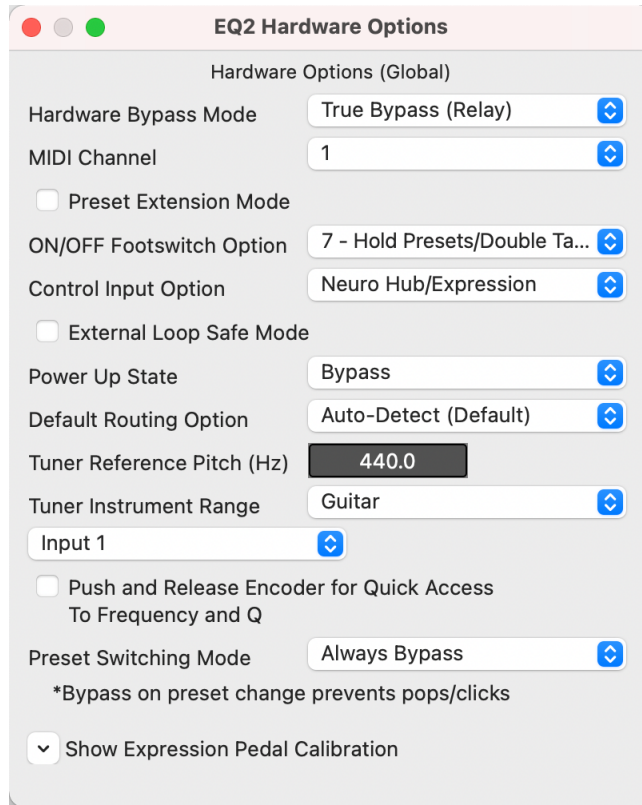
EQ2 Hardware Options

Hardware Options (Global)

Hardware Bypass Mode
True Bypass (Relay)

MIDI Channel
1

Preset Extension Mode

ON/OFF Footswitch Option
7 - Hold Presets/Double Ta...

Control Input Option
Neuro Hub/Expression

External Loop Safe Mode

Power Up State
Bypass

Default Routing Option
Auto-Detect (Default)

Tuner Reference Pitch (Hz)
440.0

Tuner Instrument Range
Guitar

Input 1

Push and Release Encoder for Quick Access To Frequency and Q

Preset Switching Mode
Always Bypass

*Bypass on preset change prevents pops/clicks

Show Expression Pedal Calibration